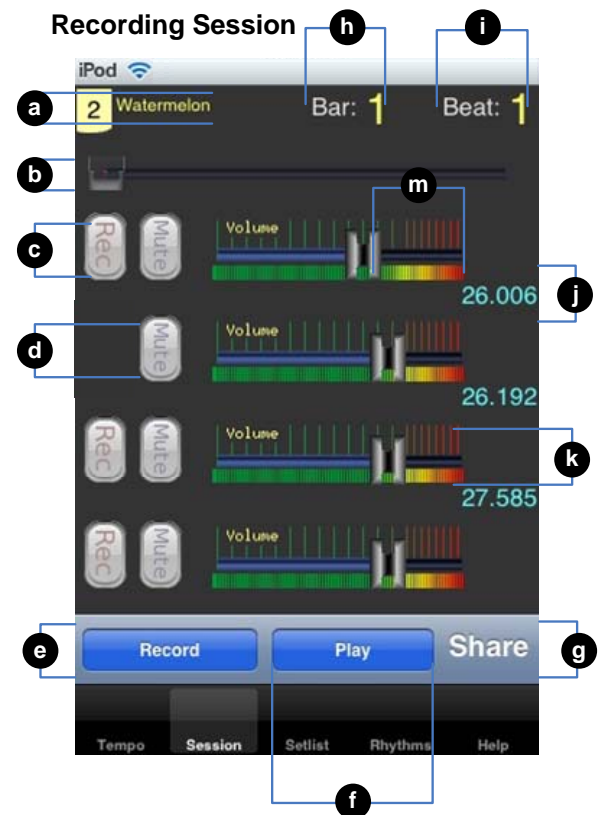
Recording Session

h

i

iPod

a

2 Watermelon

Bar: 1

Beat: 1

b

m

c

Rec

Mute

Volume

26.006

j

d

Mute

Volume

26.192

Rec

Mute

Volume

k

27.585

Rec

Mute

Volume

e

Record

Play

Share

g

Tempo

Session

Setlist

Rhythms

Help

f